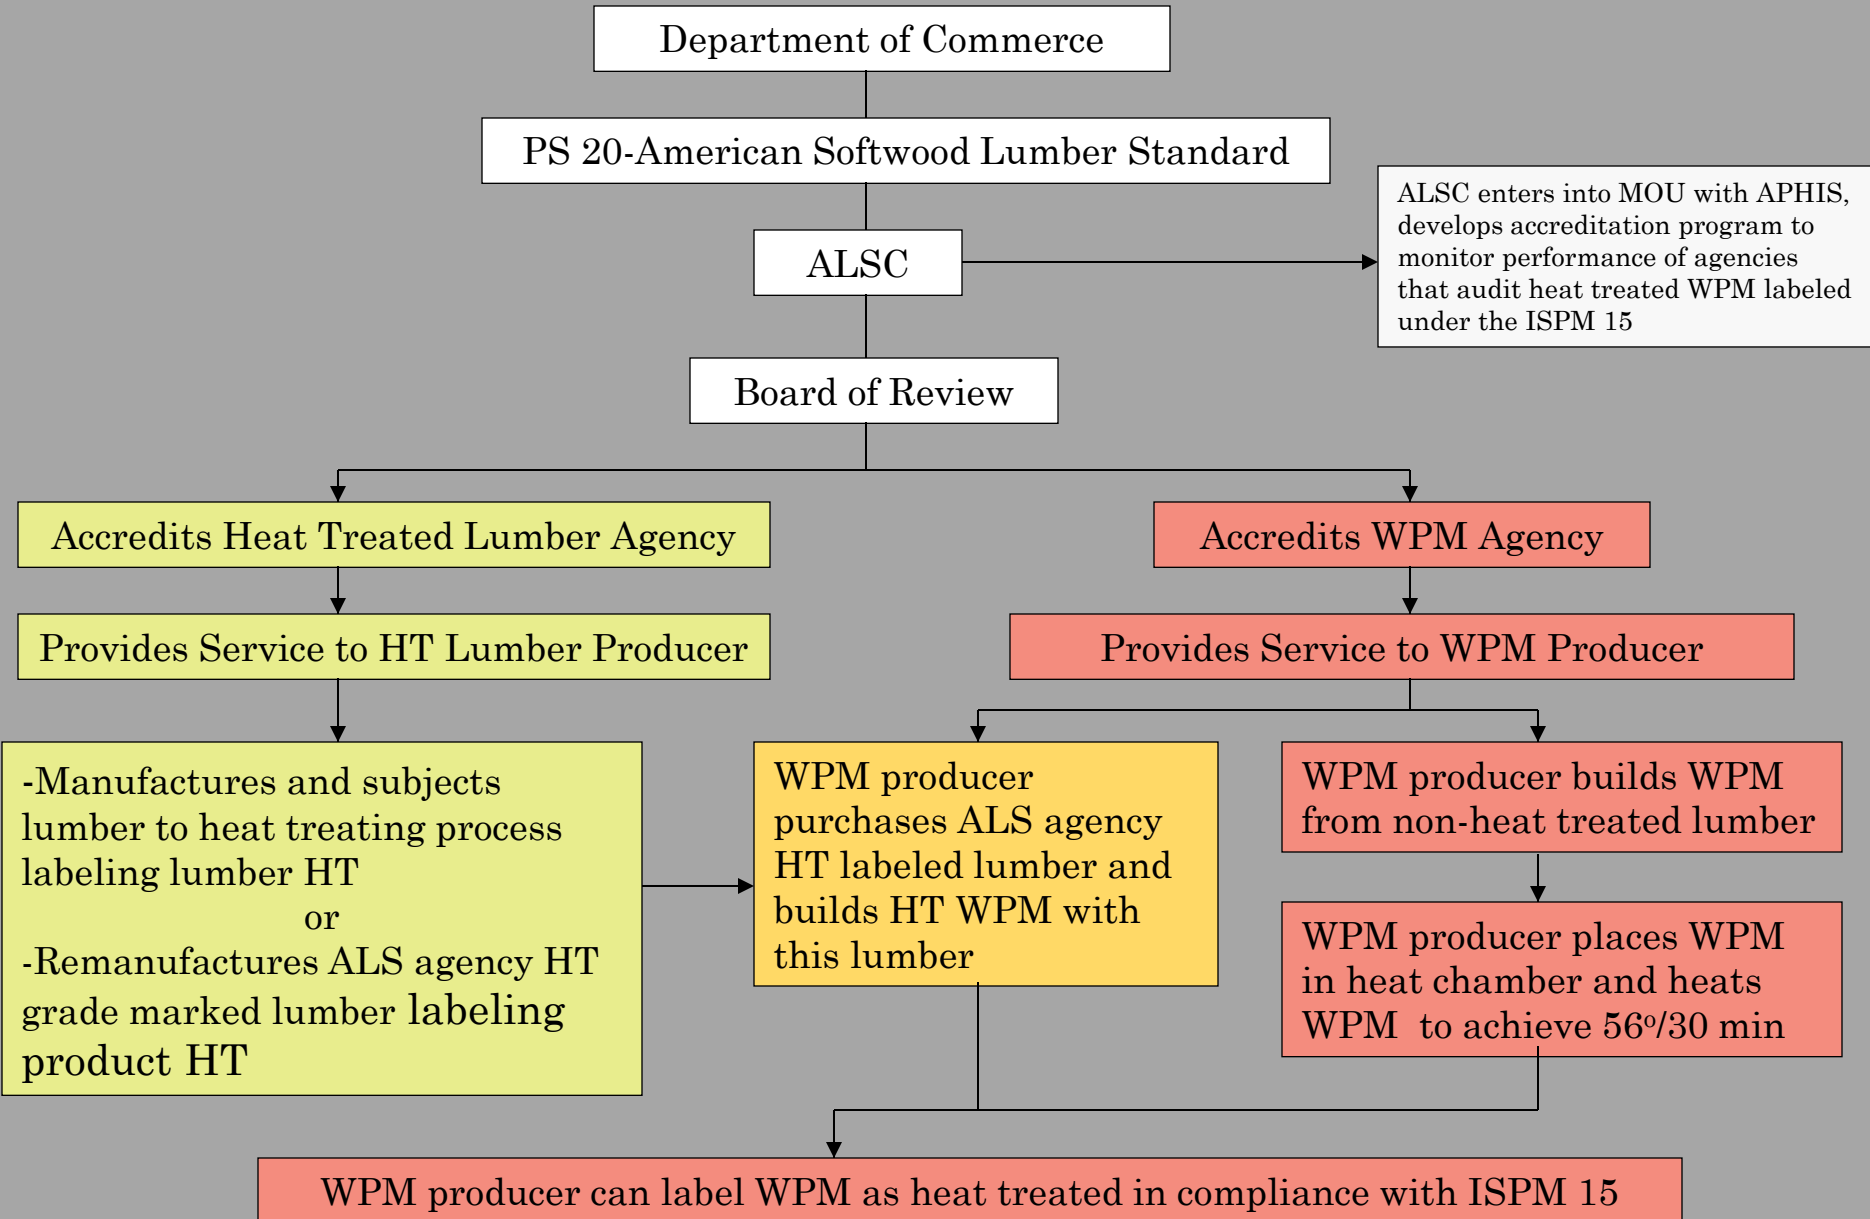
Department of Commerce

PS 20-American Softwood Lumber Standard

ALSC

ALSC enters into MOU with APHIS, develops accreditation program to monitor performance of agencies that audit heat treated WPM labeled under the ISPM 15

Board of Review

Accredits Heat Treated Lumber Agency

Accredits WPM Agency

Provides Service to HT Lumber Producer

Provides Service to WPM Producer

-Manufactures and subjects lumber to heat treating process labeling lumber HT
or
-Remanufactures ALS agency HT grade marked lumber labeling product HT

WPM producer purchases ALS agency HT labeled lumber and builds HT WPM with this lumber

WPM producer builds WPM from non-heat treated lumber

WPM producer places WPM in heat chamber and heats WPM to achieve $56^{o}$/30 min

WPM producer can label WPM as heat treated in compliance with ISPM 15